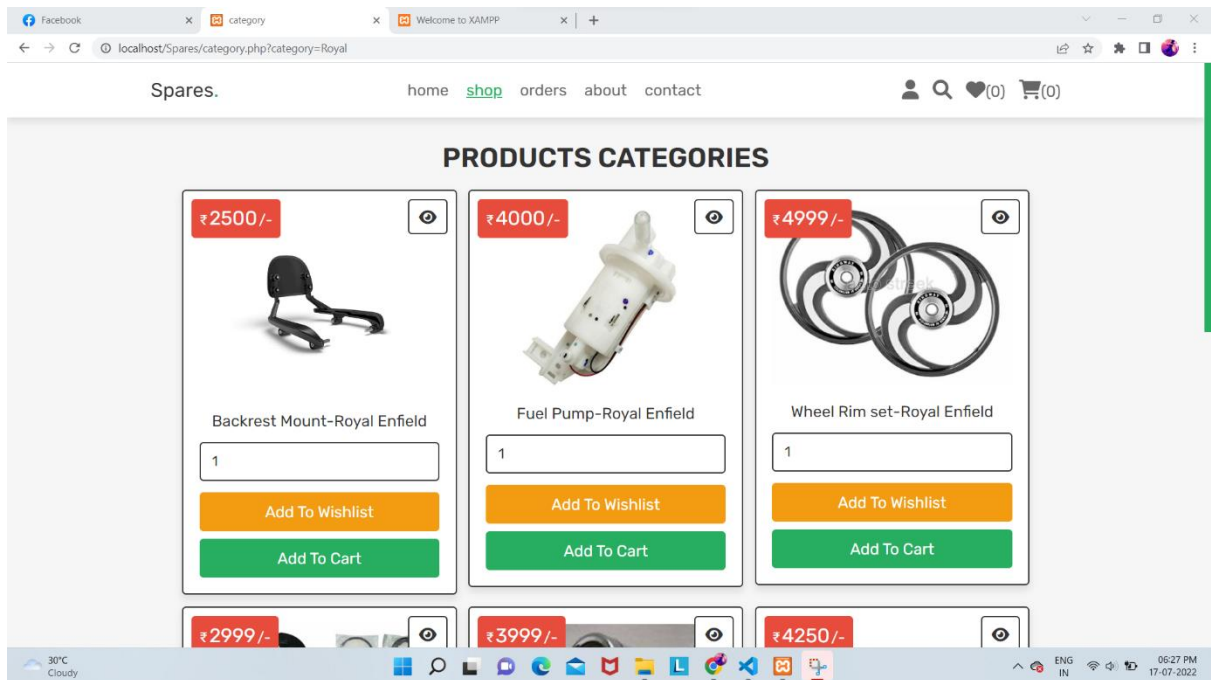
Facebook × category × Welcome to XAMPP × +

localhost/Spares/category.php?category=Royal

Spares.

home shop orders about contact

(0) (0)

PRODUCTS CATEGORIES

₹2500/-

Backrest Mount-Royal Enfield

1

Add To Wishlist

Add To Cart

₹4000/-

Fuel Pump-Royal Enfield

1

Add To Wishlist

Add To Cart

₹4999/-

Wheel Rim set-Royal Enfield

1

Add To Wishlist

Add To Cart

₹2999/-

₹3999/-

₹4250/-

30°C
Cloudy

ENG
IN

06:27 PM
17-07-2022